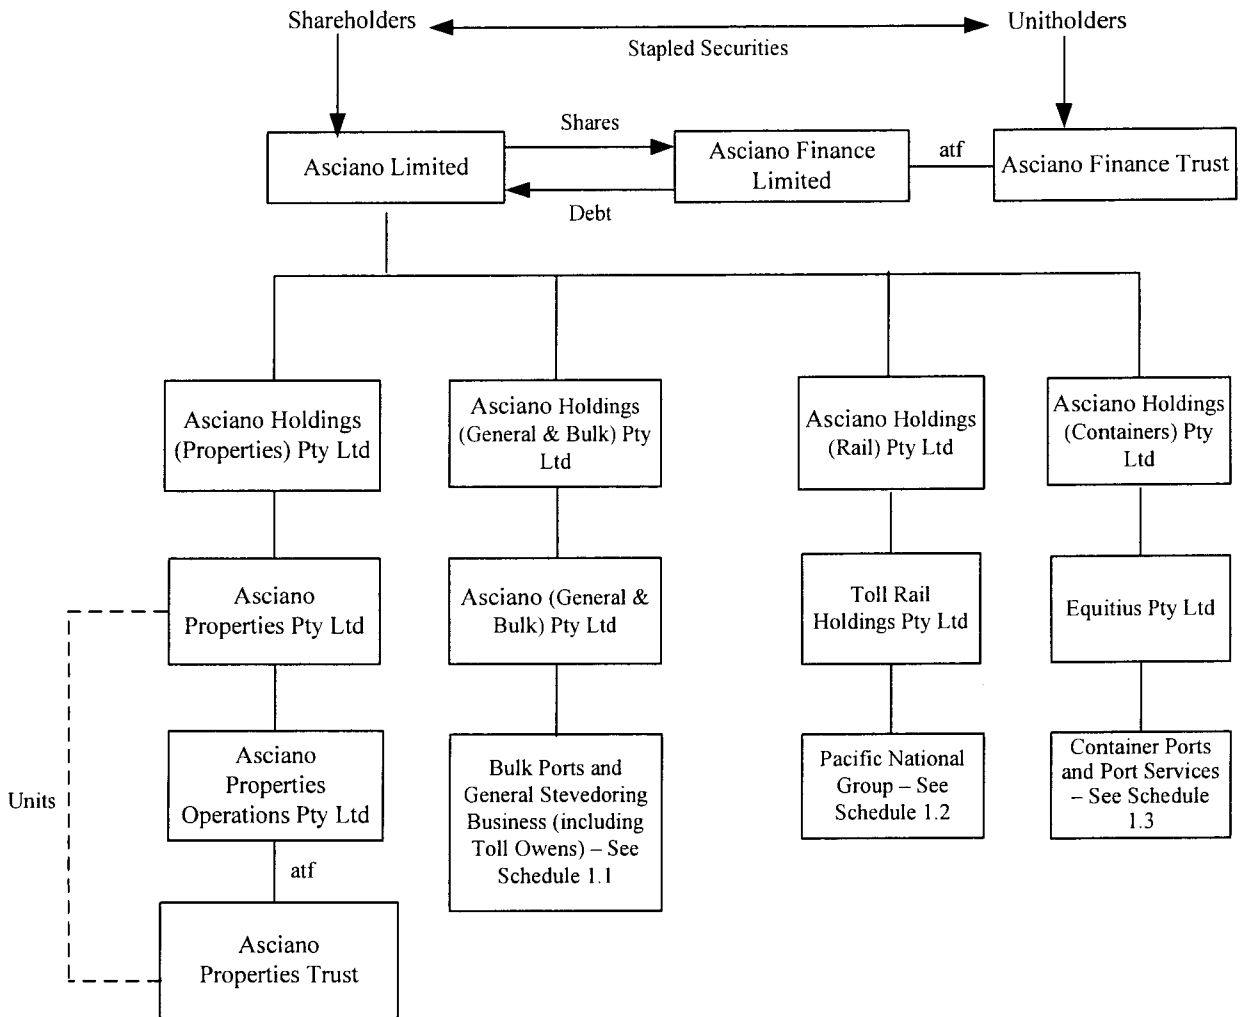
Shareholders

Stapled Securities

Unitholders

Shares

Asciano Limited

Asciano Finance Limited

atf

Asciano Finance Trust

Debt

Asciano Holdings (Properties) Pty Ltd

Asciano Holdings (General & Bulk) Pty Ltd

Asciano Holdings (Rail) Pty Ltd

Asciano Holdings (Containers) Pty Ltd

Asciano Properties Pty Ltd

Asciano (General & Bulk) Pty Ltd

Toll Rail Holdings Pty Ltd

Equitius Pty Ltd

Units

Asciano Properties Operations Pty Ltd

Bulk Ports and General Stevedoring Business (including Toll Owens) – See Schedule 1.1

Pacific National Group – See Schedule 1.2

Container Ports and Port Services – See Schedule 1.3

atf

Asciano Properties Trust